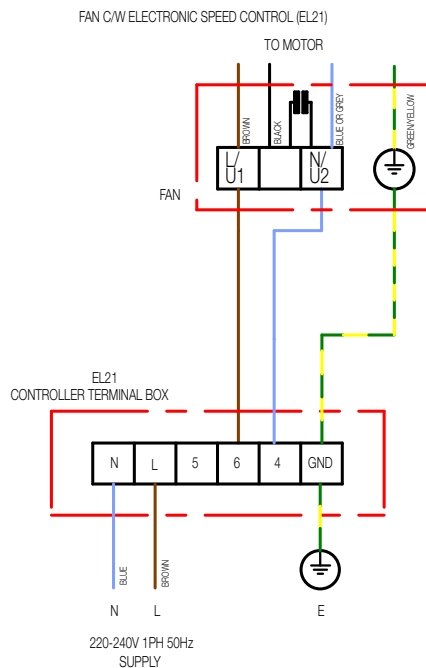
FAN C/W ELECTRONIC SPEED CONTROL (EL21)

TO MOTOR

BROWN
BLACK
BLUE OR GREY
GREEN/YELLOW

L/
U1

N/
U2

FAN

EL21
CONTROLLER TERMINAL BOX

| N | L | 5 | 6 | 4 | GND |
|---|---|---|---|---|---|

BLUE
BROWN

N
L
E

220-240V 1PH 50Hz
SUPPLY